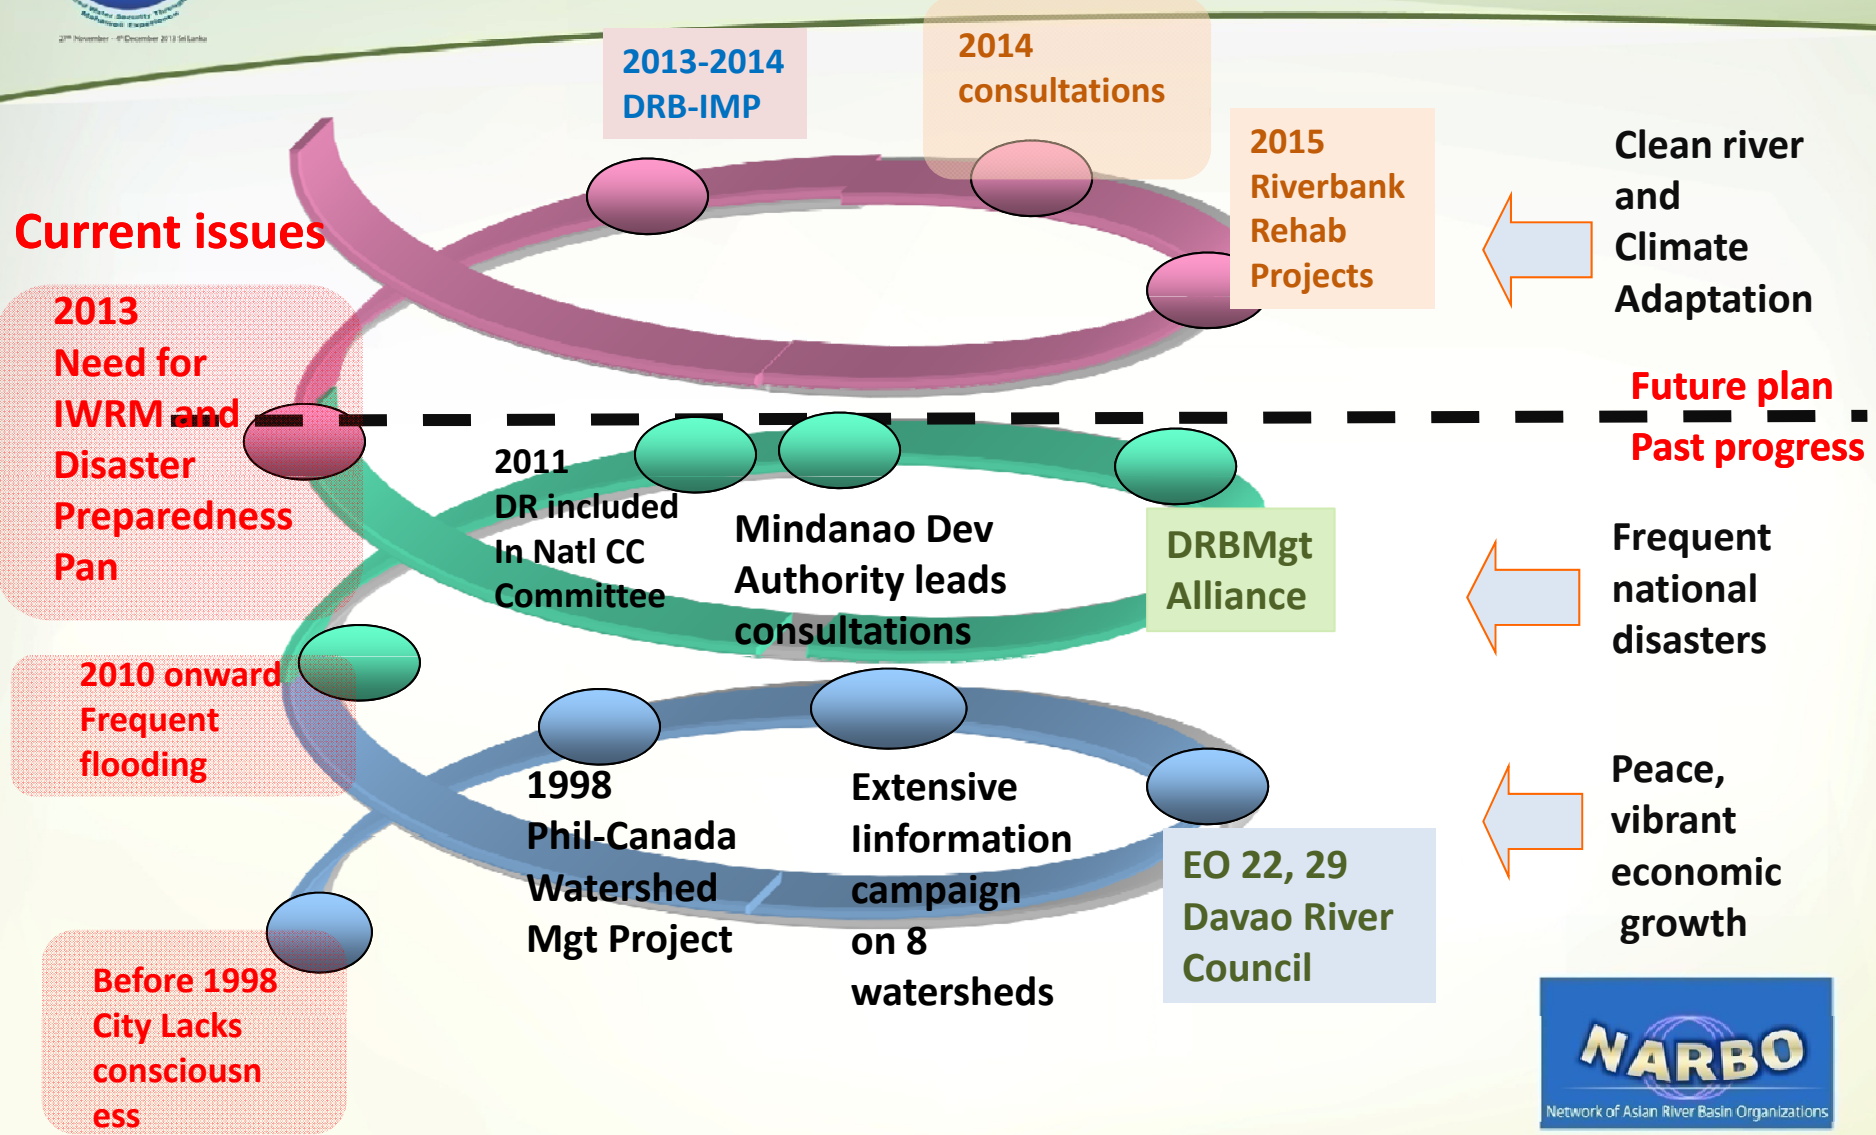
2013-2014
DRB-IMP

2014
consultations

2015
Riverbank
Rehab
Projects

Clean river
and
Climate
Adaptation

Current issues

2013
Need for
IWRM and
Disaster
Preparedness
Pan

Future plan

Past progress

2011
DR included
In Natl CC
Committee

Mindanao Dev
Authority leads
consultations

DRBMgt
Alliance

Frequent
national
disasters

2010 onward
Frequent
flooding

1998
Phil-Canada
Watershed
Mgt Project

Extensive
Iinformation
campaign
on 8
watersheds

EO 22, 29
Davao River
Council

Peace,
vibrant
economic
growth

Before 1998
City Lacks
consciousness

NARBO
Network of Asian River Basin Organizations